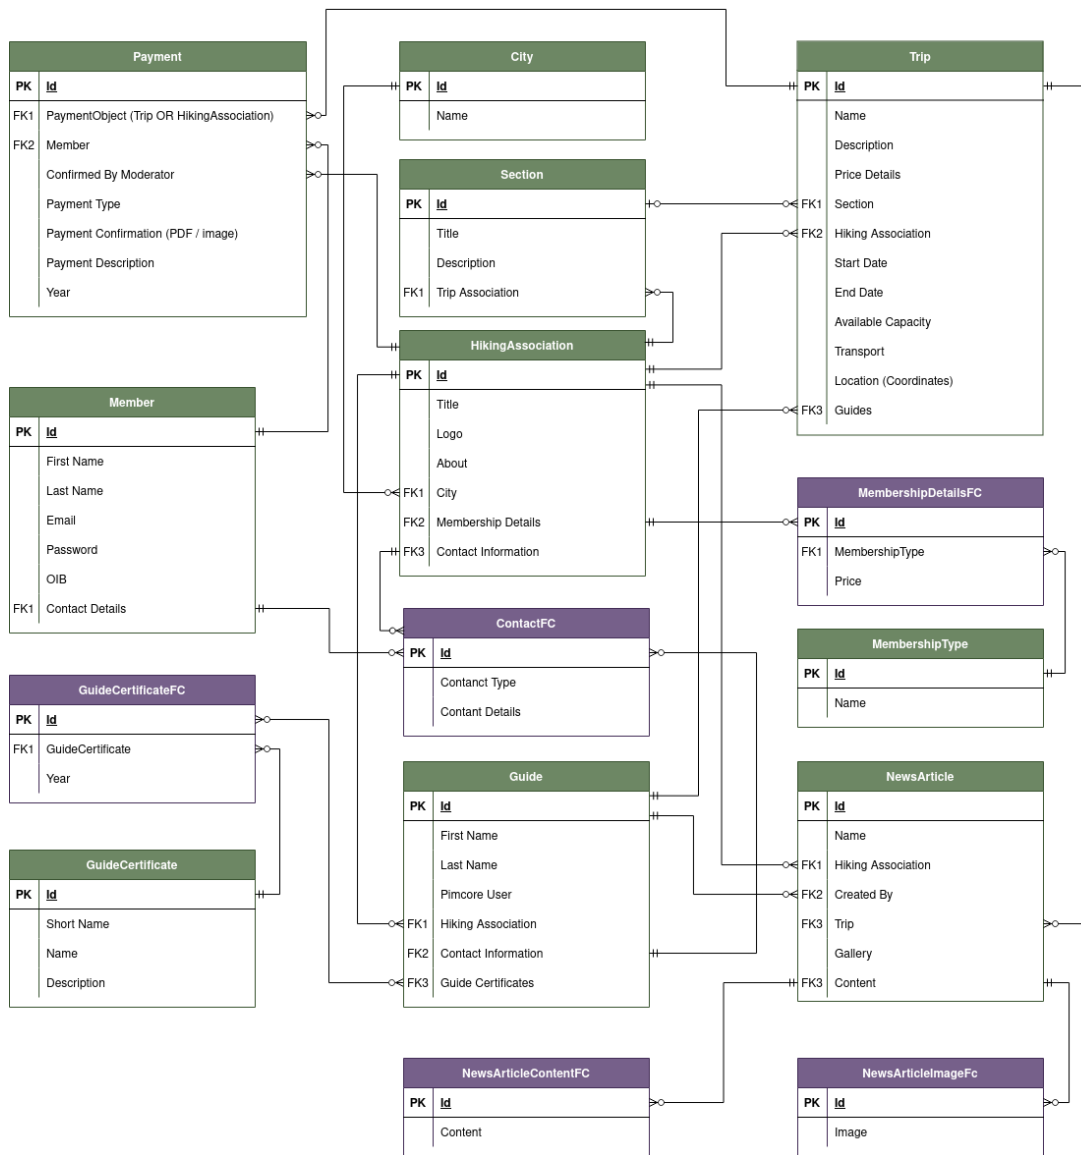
Payment

| PK | Id |
|---|---|
| FK1 | PaymentObject (Trip OR HikingAssociation) |
| FK2 | Member |
| | Confirmed By Moderator |
| | Payment Type |
| | Payment Confirmation (PDF / image) |
| | Payment Description |
| | Year |

City

| PK | Id |
|---|---|
| | Name |

Trip

| PK | Id |
|---|---|
| | Name |
| | Description |
| | Price Details |
| FK1 | Section |
| FK2 | Hiking Association |
| | Start Date |
| | End Date |
| | Available Capacity |
| | Transport |
| | Location (Coordinates) |
| FK3 | Guides |

Section

| PK | Id |
|---|---|
| | Title |
| | Description |
| FK1 | Trip Association |

HikingAssociation

| PK | Id |
|---|---|
| | Title |
| | Logo |
| | About |
| FK1 | City |
| FK2 | Membership Details |
| FK3 | Contact Information |

Member

| PK | Id |
|---|---|
| | First Name |
| | Last Name |
| | Email |
| | Password |
| | OIB |
| FK1 | Contact Details |

MembershipDetailsFC

| PK | Id |
|---|---|
| FK1 | MembershipType |
| | Price |

ContactFC

| PK | Id |
|---|---|
| | Contanct Type |
| | Contant Details |

MembershipType

| PK | Id |
|---|---|
| | Name |

GuideCertificateFC

| PK | Id |
|---|---|
| FK1 | GuideCertificate |
| | Year |

Guide

| PK | Id |
|---|---|
| | First Name |
| | Last Name |
| | Pimcore User |
| FK1 | Hiking Association |
| FK2 | Contact Information |
| FK3 | Guide Certificates |

NewsArticle

| PK | Id |
|---|---|
| | Name |
| FK1 | Hiking Association |
| FK2 | Created By |
| FK3 | Trip |
| | Gallery |
| FK3 | Content |

GuideCertificate

| PK | Id |
|---|---|
| | Short Name |
| | Name |
| | Description |

NewsArticleContentFC

| PK | Id |
|---|---|
| | Content |

NewsArticleImageFc

| PK | Id |
|---|---|
| | Image |